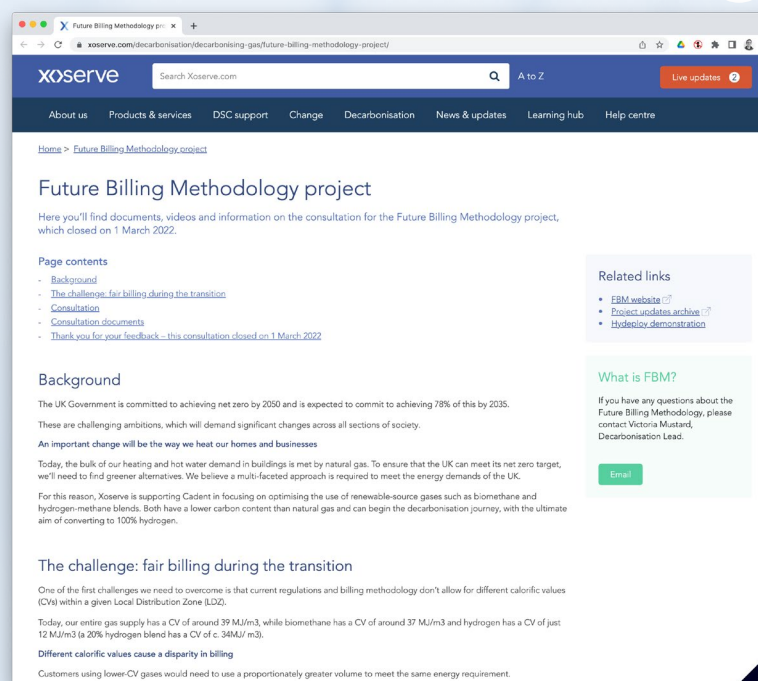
Future Billing Methodology pro ×
xoserve.com/decarbonisation/decarbonising-gas/future-billing-methodology-project/

xoserve
Search Xoserve.com
A to Z
Live updates 2

About us
Products & services
DSC support
Change
Decarbonisation
News & updates
Learning hub
Help centre

Home > Future Billing Methodology project

Future Billing Methodology project

Here you'll find documents, videos and information on the consultation for the Future Billing Methodology project, which closed on 1 March 2022.

Page contents
- Background
- The challenge: fair billing during the transition
- Consultation
- Consultation documents
- Thank you for your feedback – this consultation closed on 1 March 2022

Related links
• FBM website
• Project updates archive
• Hydeploy demonstration

What is FBM?
If you have any questions about the Future Billing Methodology, please contact Victoria Mustard, Decarbonisation Lead.

Email

Background

The UK Government is committed to achieving net zero by 2050 and is expected to commit to achieving 78% of this by 2035.

These are challenging ambitions, which will demand significant changes across all sections of society.

An important change will be the way we heat our homes and businesses

Today, the bulk of our heating and hot water demand in buildings is met by natural gas. To ensure that the UK can meet its net zero target, we'll need to find greener alternatives. We believe a multi-faceted approach is required to meet the energy demands of the UK.

For this reason, Xoserve is supporting Cadent in focusing on optimising the use of renewable-source gases such as biomethane and hydrogen-methane blends. Both have a lower carbon content than natural gas and can begin the decarbonisation journey, with the ultimate aim of converting to 100% hydrogen.

The challenge: fair billing during the transition

One of the first challenges we need to overcome is that current regulations and billing methodology don't allow for different calorific values (CVs) within a given Local Distribution Zone (LDZ).

Today, our entire gas supply has a CV of around 39 MJ/m3, while biomethane has a CV of around 37 MJ/m3 and hydrogen has a CV of just 12 MJ/m3 (a 20% hydrogen blend has a CV of c. 34MJ/ m3).

Different calorific values cause a disparity in billing

Customers using lower-CV gases would need to use a proportionately greater volume to meet the same energy requirement.